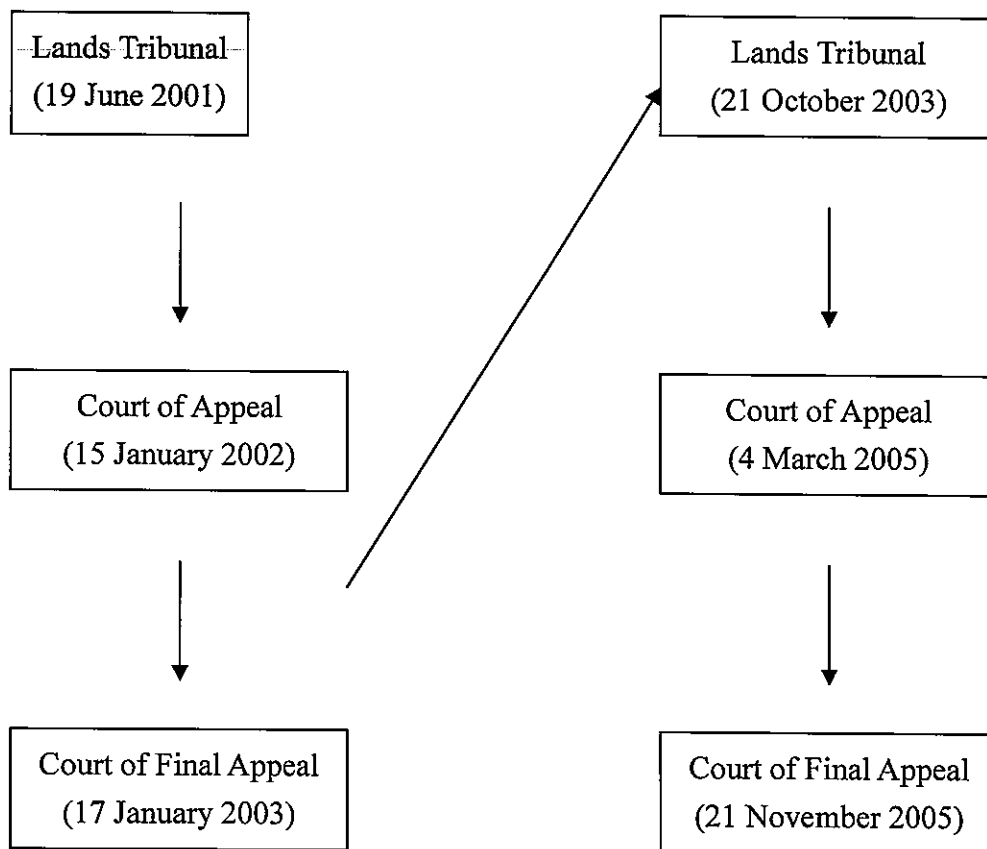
Lands Tribunal
(19 June 2001)

Court of Appeal
(15 January 2002)

Court of Final Appeal
(17 January 2003)

Lands Tribunal
(21 October 2003)

Court of Appeal
(4 March 2005)

Court of Final Appeal
(21 November 2005)